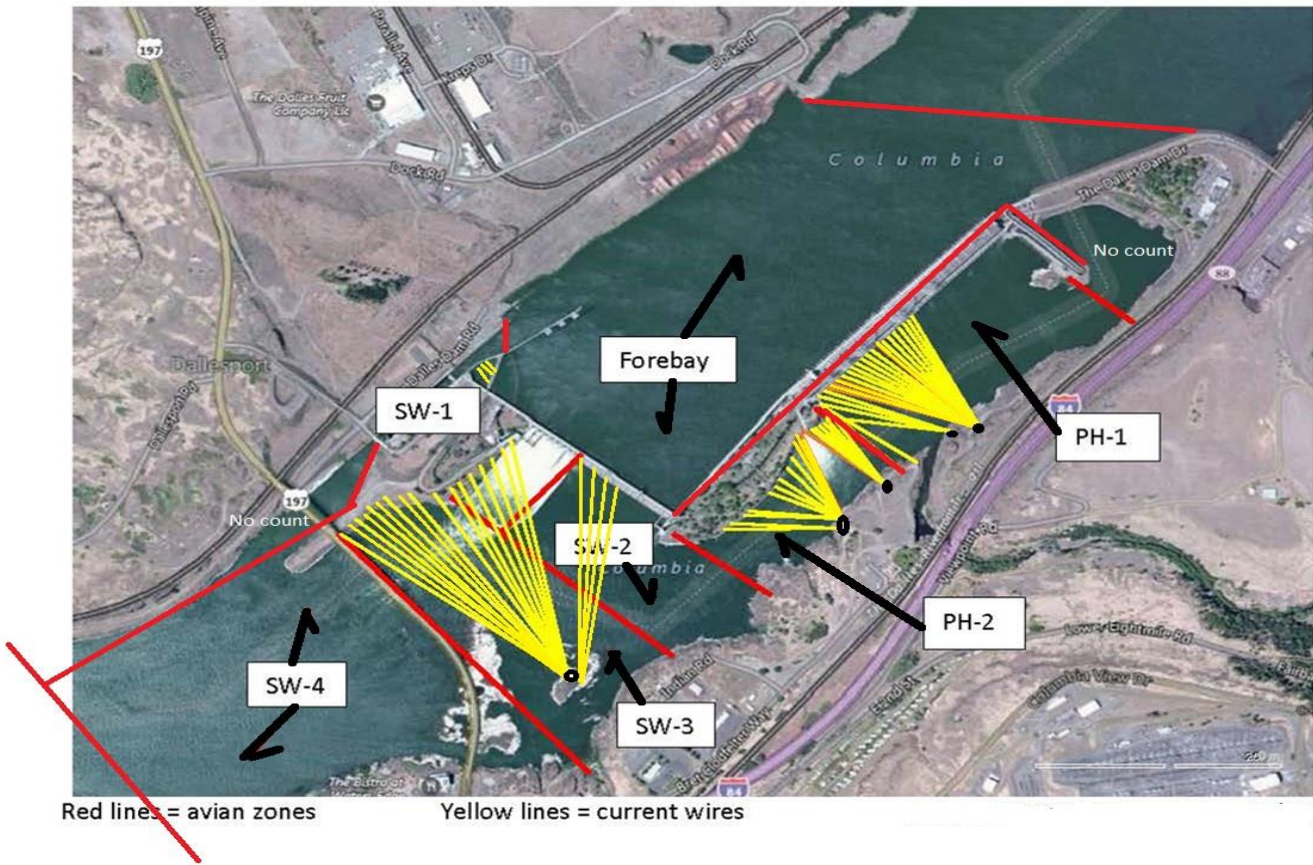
197

Paralel Ave

The Dalles Fruit Company Llc

Docks Rd

Columbia

The Dalles Dam Dr

No count

Forebay

Dallesport

Dalles Dam Rd

SW-1

PH-1

197

No count

SW-2

Columbia

PH-2

SW-4

SW-3

Lower Eightmile Rd

Columbia View Dr

84

The Bistro at

Red lines = avian zones

Yellow lines = current wires